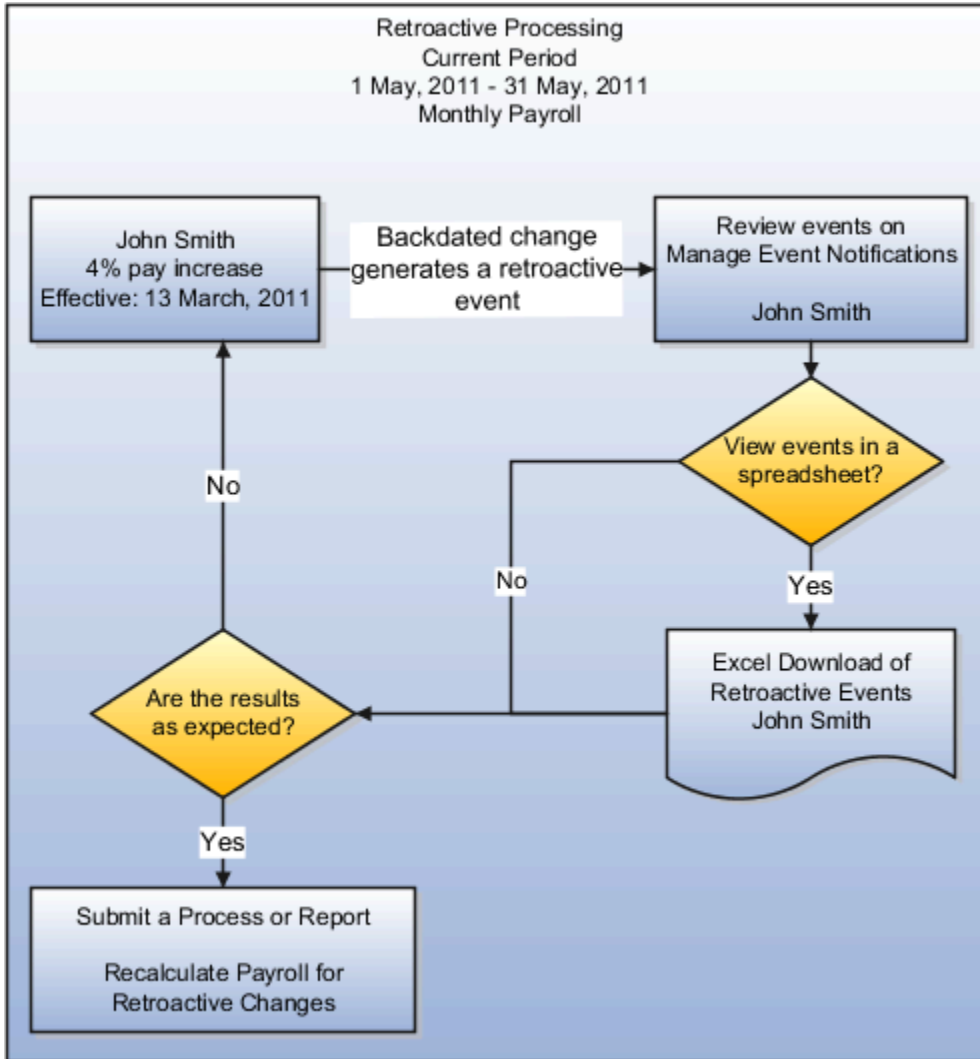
Retroactive Processing
Current Period
1 May, 2011 - 31 May, 2011
Monthly Payroll

John Smith
4% pay increase
Effective: 13 March, 2011

Backdated change generates a retroactive event

Review events on Manage Event Notifications

John Smith

View events in a spreadsheet?

Yes

No

Excel Download of Retroactive Events
John Smith

Are the results as expected?

No

Yes

Submit a Process or Report

Recalculate Payroll for Retroactive Changes